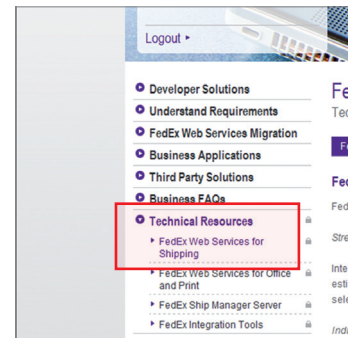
Logout ▸

Developer Solutions
Understand Requirements
FedEx Web Services Migration
Business Applications
Third Party Solutions
Business FAQs
Technical Resources
FedEx Web Services for Shipping
FedEx Web Services for Office and Print
FedEx Ship Manager Server
FedEx Integration Tools

Fe
Tec
Fe
Fec
Fed
Stre
Inte
esti
sele
Indi